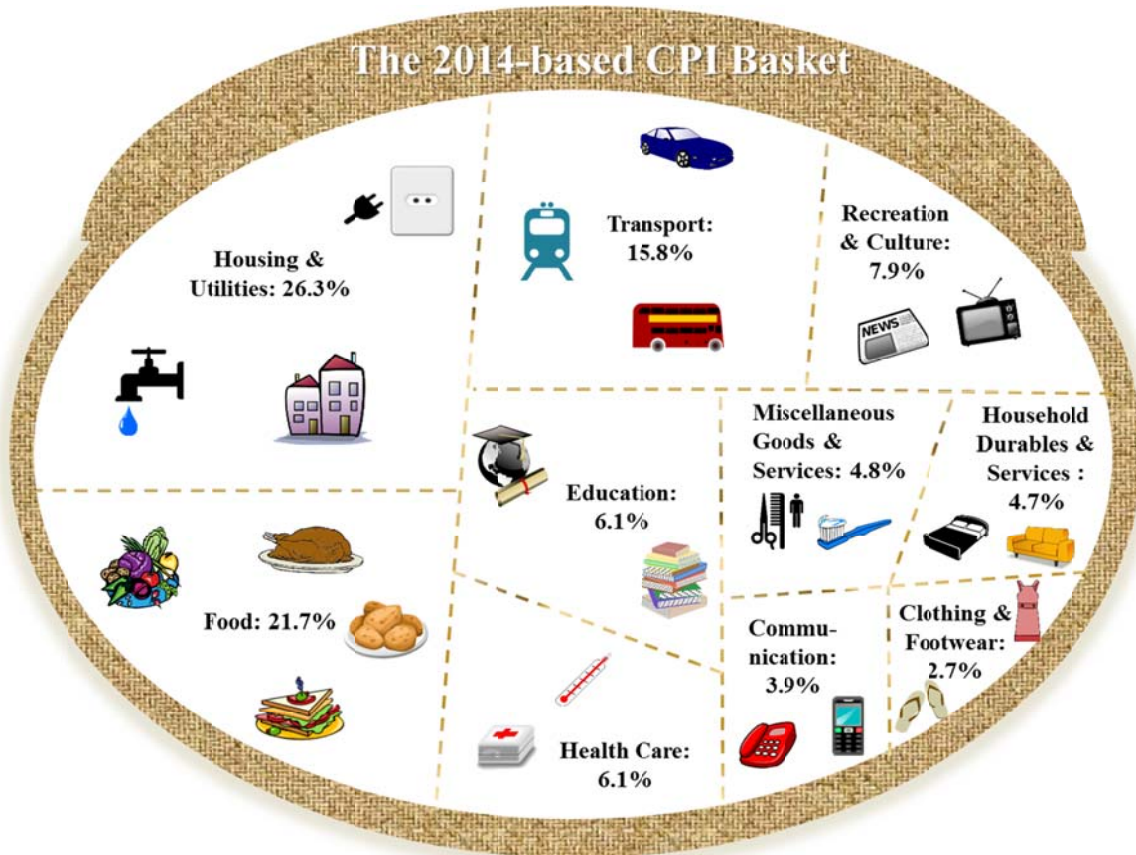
The 2014-based CPI Basket

Housing & Utilities: 26.3%

Transport: 15.8%

Recreation & Culture: 7.9%

NEWS

Education: 6.1%

Miscellaneous Goods & Services: 4.8%

Household Durables & Services : 4.7%

Food: 21.7%

Health Care: 6.1%

Communication: 3.9%

Clothing & Footwear: 2.7%